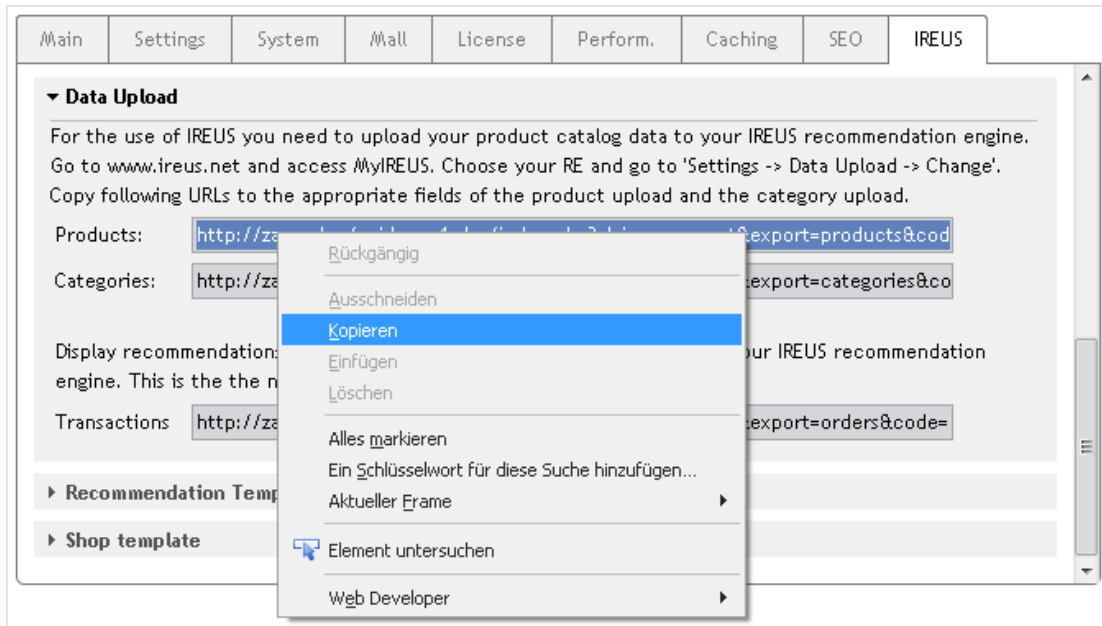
Main | Settings | System | Mall | License | Perform. | Caching | SEO | IREUS

▾ Data Upload

For the use of IREUS you need to upload your product catalog data to your IREUS recommendation engine. Go to www.ireus.net and access MyIREUS. Choose your RE and go to 'Settings -> Data Upload -> Change'. Copy following URLs to the appropriate fields of the product upload and the category upload.

Products: http://za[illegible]&export=products&cod

Categories: http://za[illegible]&export=categories&co

Display recommendation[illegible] our IREUS recommendation engine. This is the the n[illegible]

Transactions http://za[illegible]&export=orders&code=

▸ Recommendation Temp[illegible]

▸ Shop template

Rückgängig
Ausschneiden
Kopieren
Einfügen
Löschen
Alles markieren
Ein Schlüsselwort für diese Suche hinzufügen...
Aktueller Frame
Element untersuchen
Web Developer